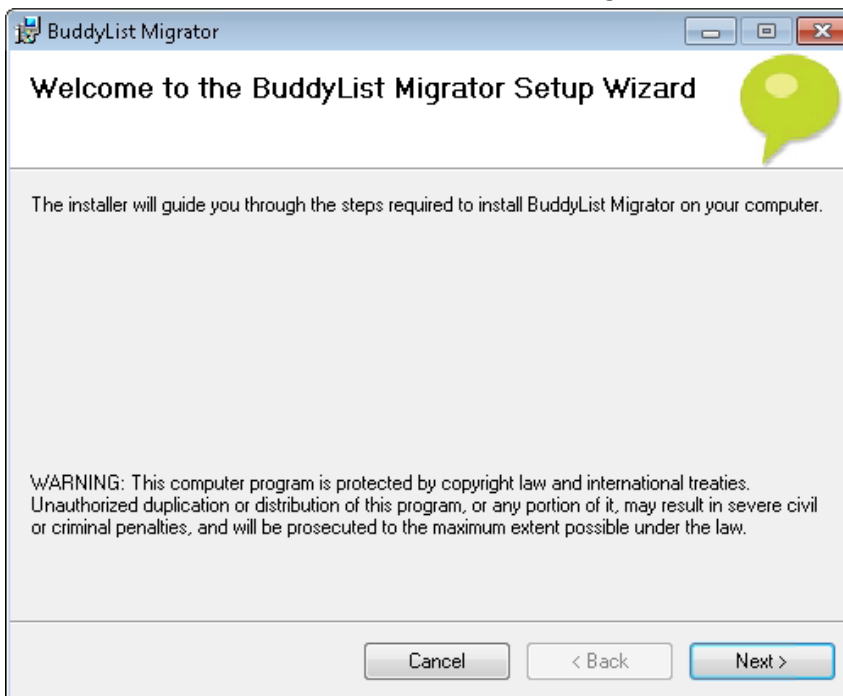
BuddyList Migrator

Welcome to the BuddyList Migrator Setup Wizard

The installer will guide you through the steps required to install BuddyList Migrator on your computer.

WARNING: This computer program is protected by copyright law and international treaties. Unauthorized duplication or distribution of this program, or any portion of it, may result in severe civil or criminal penalties, and will be prosecuted to the maximum extent possible under the law.

Cancel
< Back
Next >